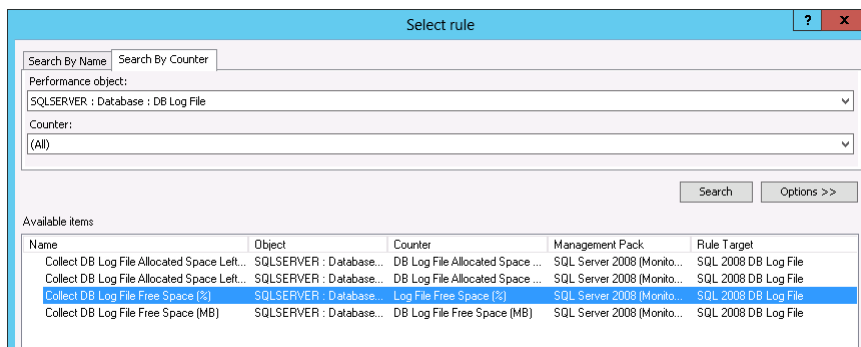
Select rule

?

Search By Name | Search By Counter

Performance object:

SQLSERVER : Database : DB Log File

Counter:

(All)

Search | Options >>

Available items

| Name | Object | Counter | Management Pack | Rule Target |
|---|---|---|---|---|
| Collect DB Log File Allocated Space Left... | SQLSERVER : Database... | DB Log File Allocated Space ... | SQL Server 2008 (Monito... | SQL 2008 DB Log File |
| Collect DB Log File Allocated Space Left... | SQLSERVER : Database... | DB Log File Allocated Space ... | SQL Server 2008 (Monito... | SQL 2008 DB Log File |
| Collect DB Log File Free Space (%) | SQLSERVER : Database... | Log File Free Space (%) | SQL Server 2008 (Monito... | SQL 2008 DB Log File |
| Collect DB Log File Free Space (MB) | SQLSERVER : Database... | DB Log File Free Space (MB) | SQL Server 2008 (Monito... | SQL 2008 DB Log File |